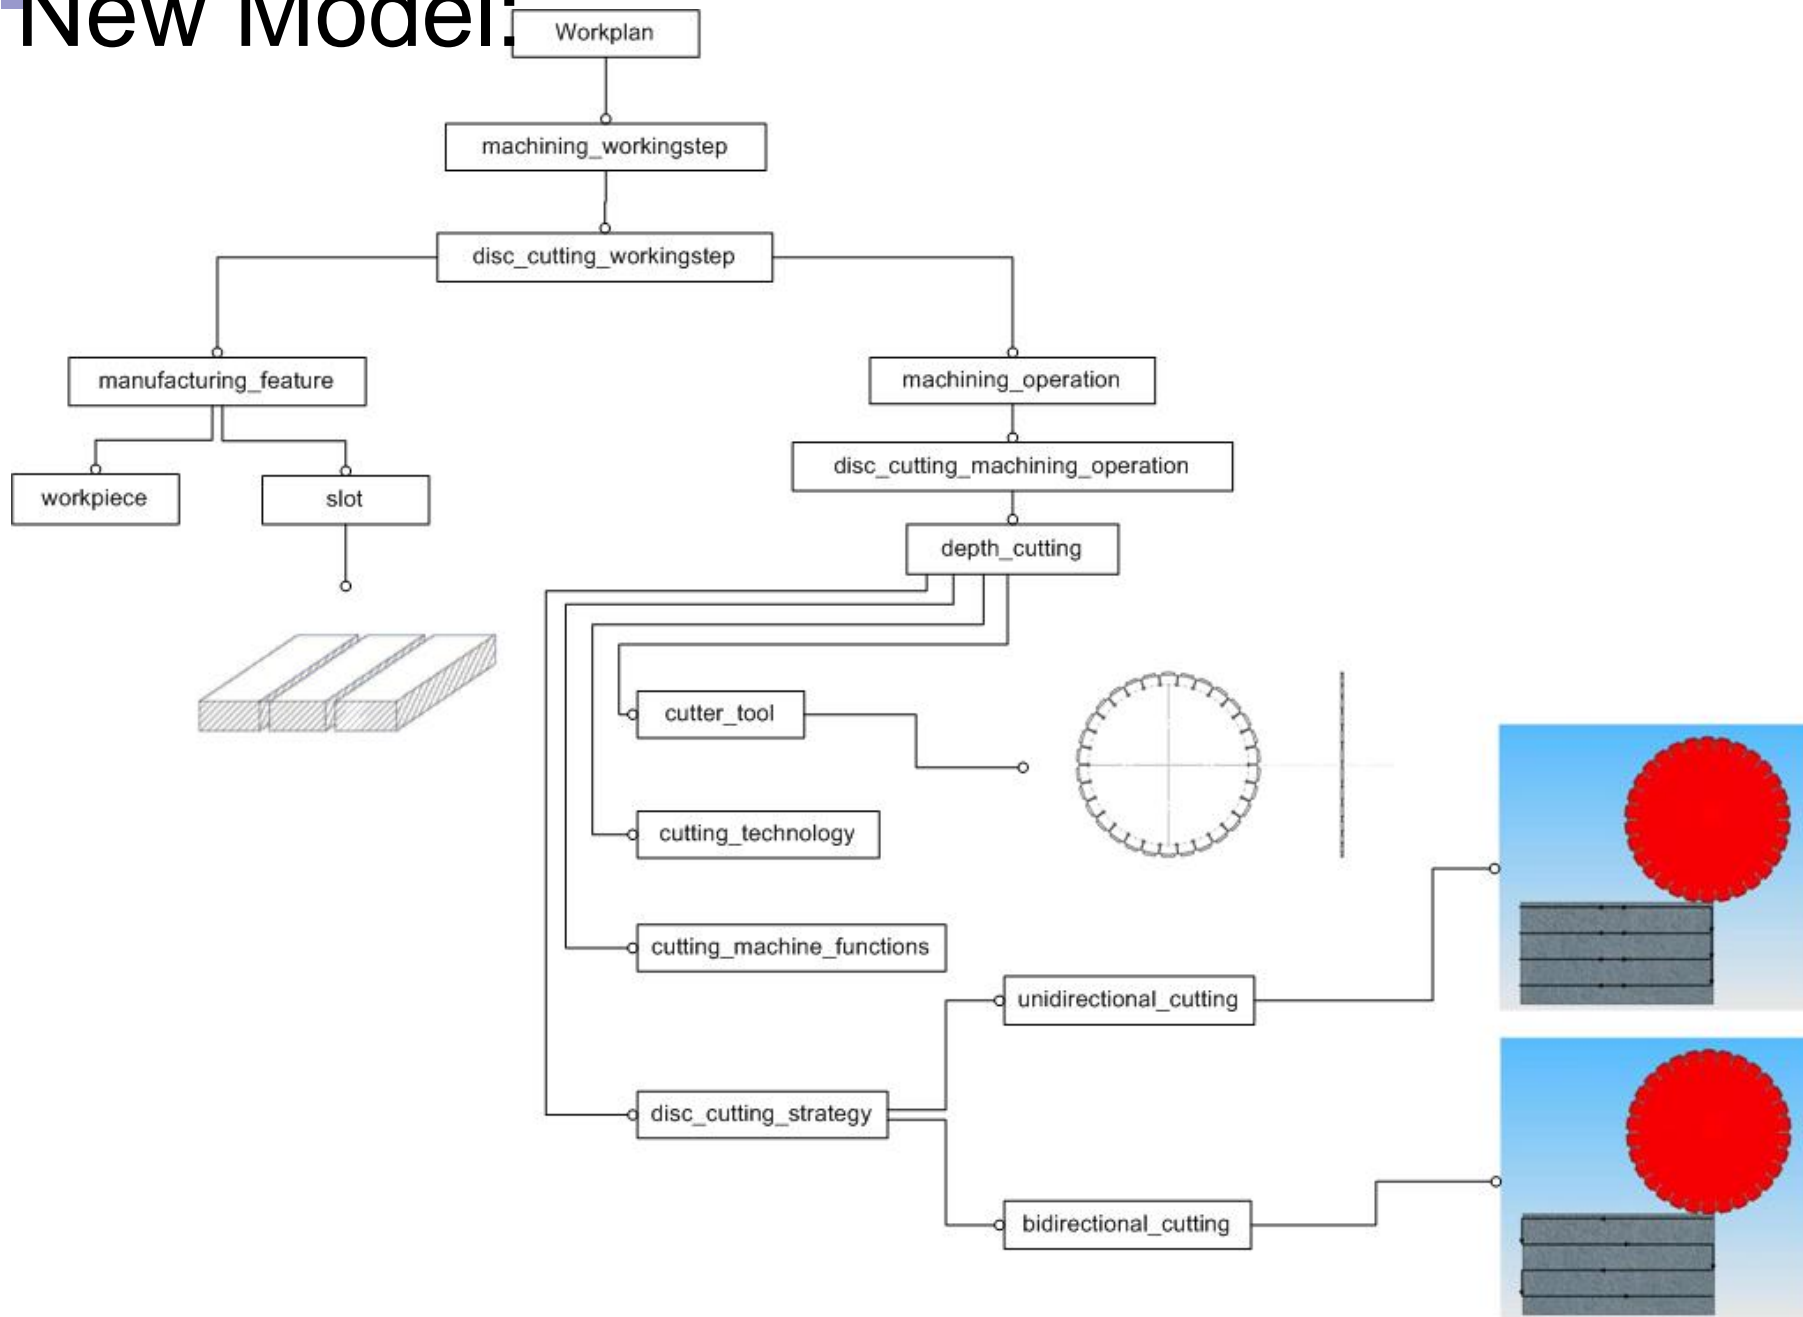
New Model:

Workplan

machining_workingstep

disc_cutting_workingstep

manufacturing_feature

workpiece

slot

machining_operation

disc_cutting_machining_operation

depth_cutting

cutter_tool

cutting_technology

cutting_machine_functions

unidirectional_cutting

disc_cutting_strategy

bidirectional_cutting